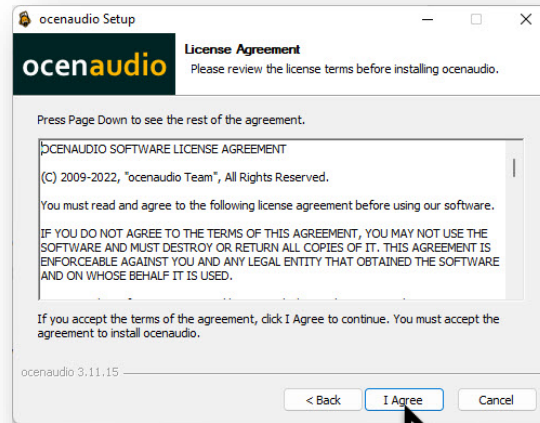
ocenaudio Setup

ocenaudio

License Agreement
Please review the license terms before installing ocenaudio.

Press Page Down to see the rest of the agreement.

OCENAUDIO SOFTWARE LICENSE AGREEMENT

(C) 2009-2022, "ocenaudio Team", All Rights Reserved.

You must read and agree to the following license agreement before using our software.

IF YOU DO NOT AGREE TO THE TERMS OF THIS AGREEMENT, YOU MAY NOT USE THE SOFTWARE AND MUST DESTROY OR RETURN ALL COPIES OF IT. THIS AGREEMENT IS ENFORCEABLE AGAINST YOU AND ANY LEGAL ENTITY THAT OBTAINED THE SOFTWARE AND ON WHOSE BEHALF IT IS USED.

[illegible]

If you accept the terms of the agreement, click I Agree to continue. You must accept the agreement to install ocenaudio.

ocenaudio 3.11.15

< Back
I Agree
Cancel